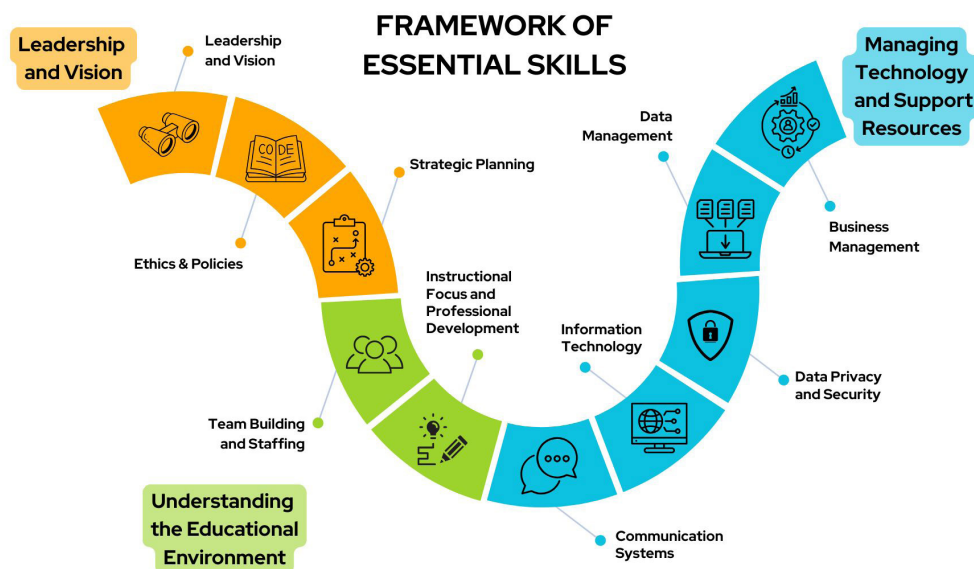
FRAMEWORK OF ESSENTIAL SKILLS

Leadership and Vision

Leadership and Vision

CODE

Strategic Planning

Ethics & Policies

Instructional Focus and Professional Development

Team Building and Staffing

Understanding the Educational Environment

Communication Systems

Information Technology

Data Privacy and Security

Data Management

Business Management

Managing Technology and Support Resources